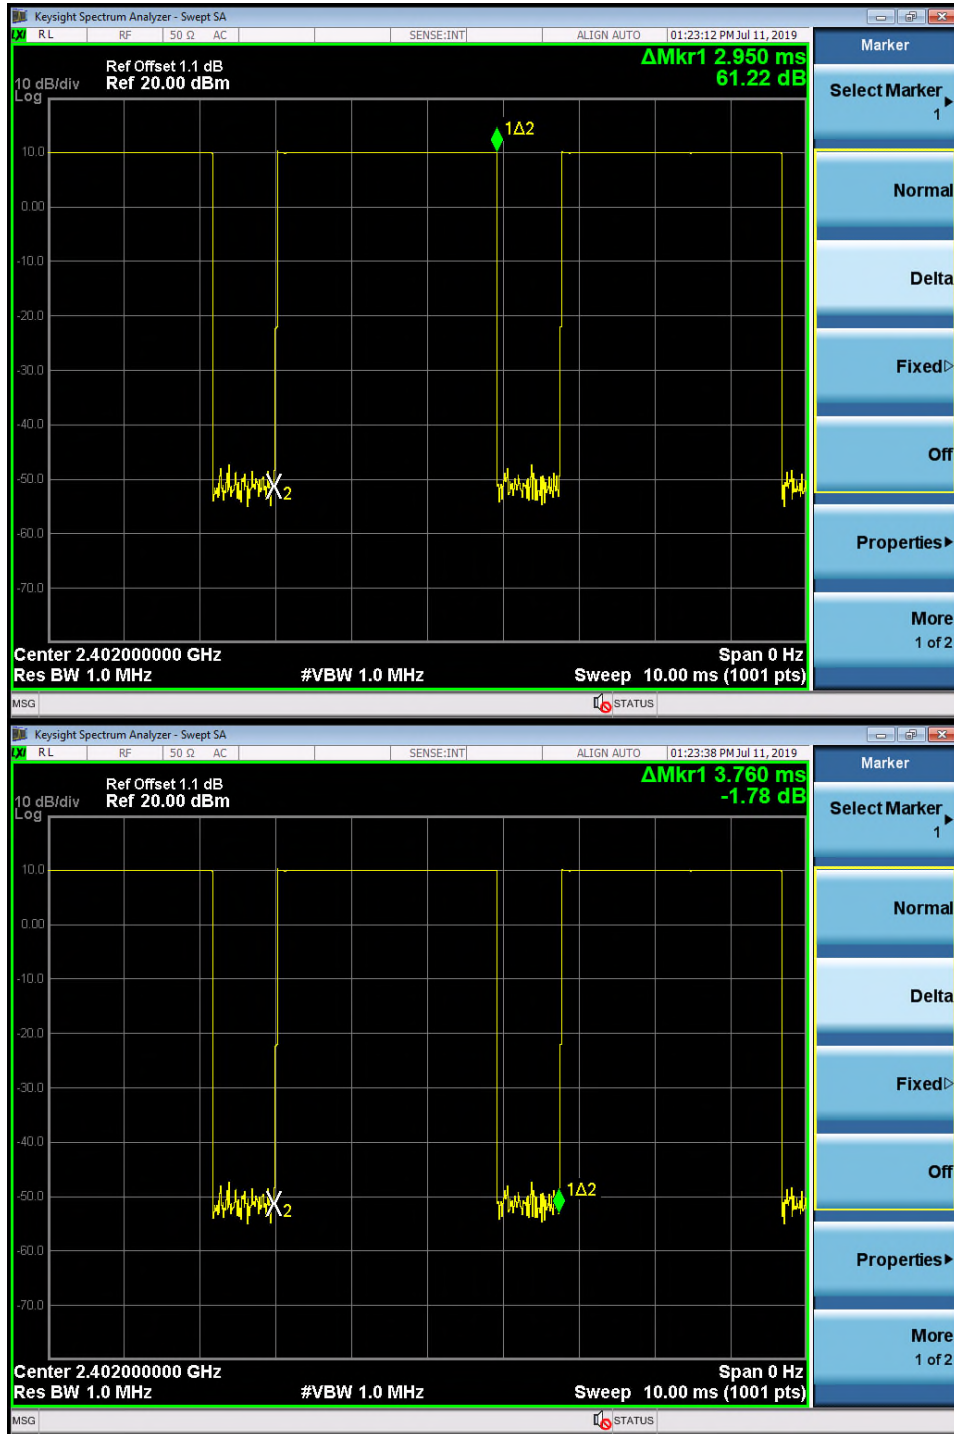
Keysight Spectrum Analyzer - Swept SA

RL RF 50 Ω AC SENSE:INT ALIGN AUTO 01:23:12 PM Jul 11, 2019

Marker

10 dB/div Log

Ref Offset 1.1 dB
Ref 20.00 dBm

ΔMkr1 2.950 ms
61.22 dB

Select Marker 1

Normal

Delta

Fixed

Off

Properties

More 1 of 2

10.0
0.00
-10.0
-20.0
-30.0
-40.0
-50.0
-60.0
-70.0

1Δ2

2

Center 2.402000000 GHz
Res BW 1.0 MHz
#VBW 1.0 MHz
Span 0 Hz
Sweep 10.00 ms (1001 pts)

MSG STATUS

Keysight Spectrum Analyzer - Swept SA

RL RF 50 Ω AC SENSE:INT ALIGN AUTO 01:23:38 PM Jul 11, 2019

Marker

10 dB/div Log

Ref Offset 1.1 dB
Ref 20.00 dBm

ΔMkr1 3.760 ms
-1.78 dB

Select Marker 1

Normal

Delta

Fixed

Off

Properties

More 1 of 2

10.0
0.00
-10.0
-20.0
-30.0
-40.0
-50.0
-60.0
-70.0

2

1Δ2

Center 2.402000000 GHz
Res BW 1.0 MHz
#VBW 1.0 MHz
Span 0 Hz
Sweep 10.00 ms (1001 pts)

MSG STATUS